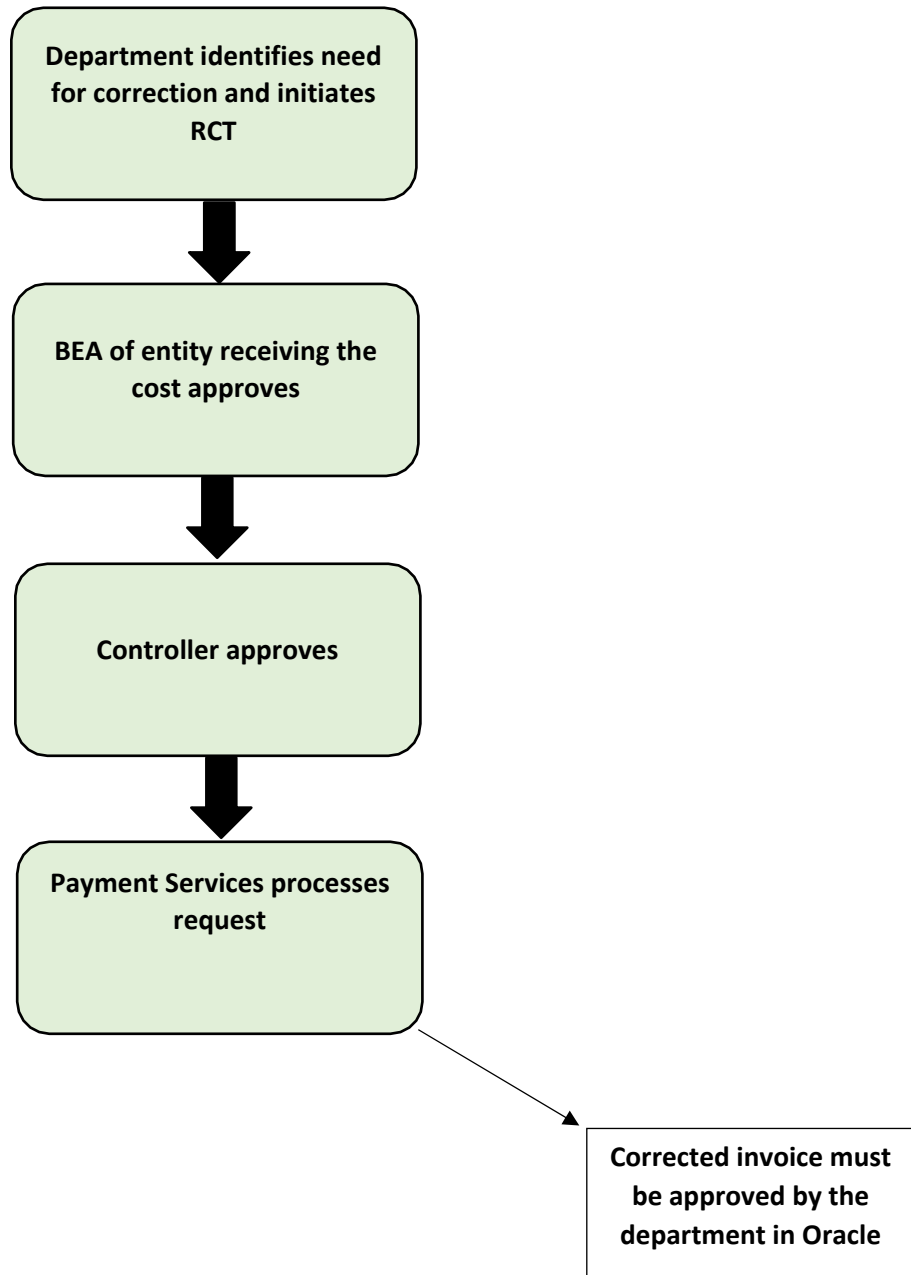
Department identifies need for correction and initiates RCT

BEA of entity receiving the cost approves

Controller approves

Payment Services processes request

Corrected invoice must be approved by the department in Oracle